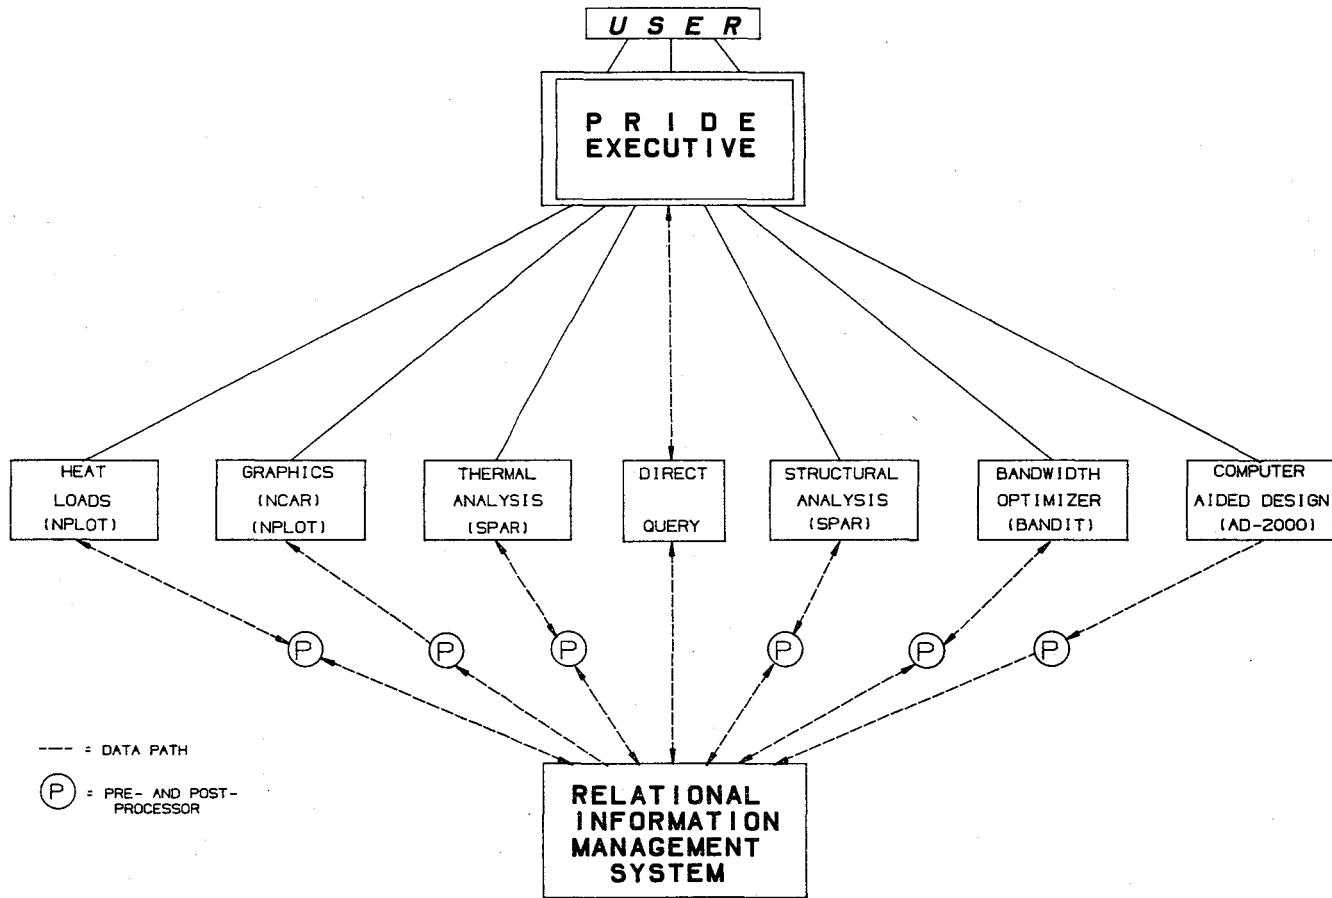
USER

PRIDE EXECUTIVE

HEAT LOADS (NPLOT)

GRAPHICS (NCAR) (NPLOT)

THERMAL ANALYSIS (SPAR)

DIRECT QUERY

STRUCTURAL ANALYSIS (SPAR)

BANDWIDTH OPTIMIZER (BANDIT)

COMPUTER AIDED DESIGN (AD-2000)

P

P

P

P

P

P

---- = DATA PATH

P = PRE- AND POST-PROCESSOR

RELATIONAL INFORMATION MANAGEMENT SYSTEM